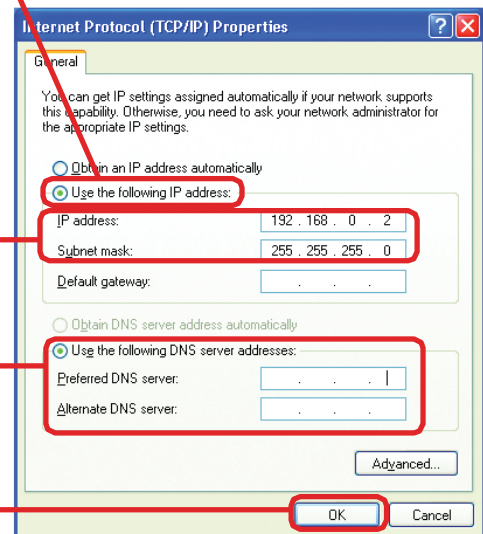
Internet Protocol (TCP/IP) Properties

General

You can get IP settings assigned automatically if your network supports this capability. Otherwise, you need to ask your network administrator for the appropriate IP settings.

Obtain an IP address automatically

Use the following IP address:

IP address: 192 . 168 . 0 . 2

Subnet mask: 255 . 255 . 255 . 0

Default gateway: . . .

Obtain DNS server address automatically

Use the following DNS server addresses:

Preferred DNS server: . . .

Alternate DNS server: . . .

Advanced...

OK

Cancel